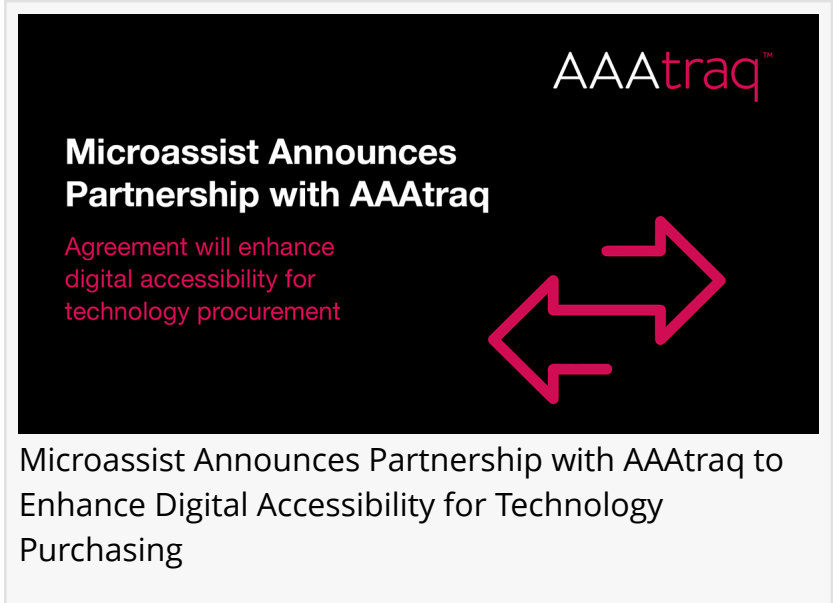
AAAtraq™

Microassist Announces Partnership with AAAtraq

Agreement will enhance digital accessibility for technology procurement

Microassist Announces Partnership with AAAtraq to Enhance Digital Accessibility for Technology Purchasing